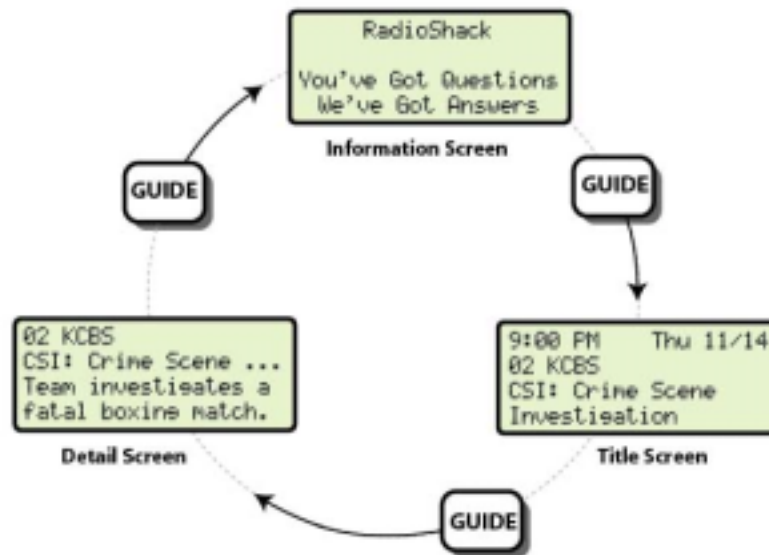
RadioShack

You've Got Questions
We've Got Answers

Information Screen

GUIDE

GUIDE

02 KCBS
CSI: Crime Scene ...
Team investieates a
fatal boxine match.

Detail Screen

9:00 PM Thu 11/14
02 KCBS
CSI: Crime Scene
Investieation

Title Screen

GUIDE